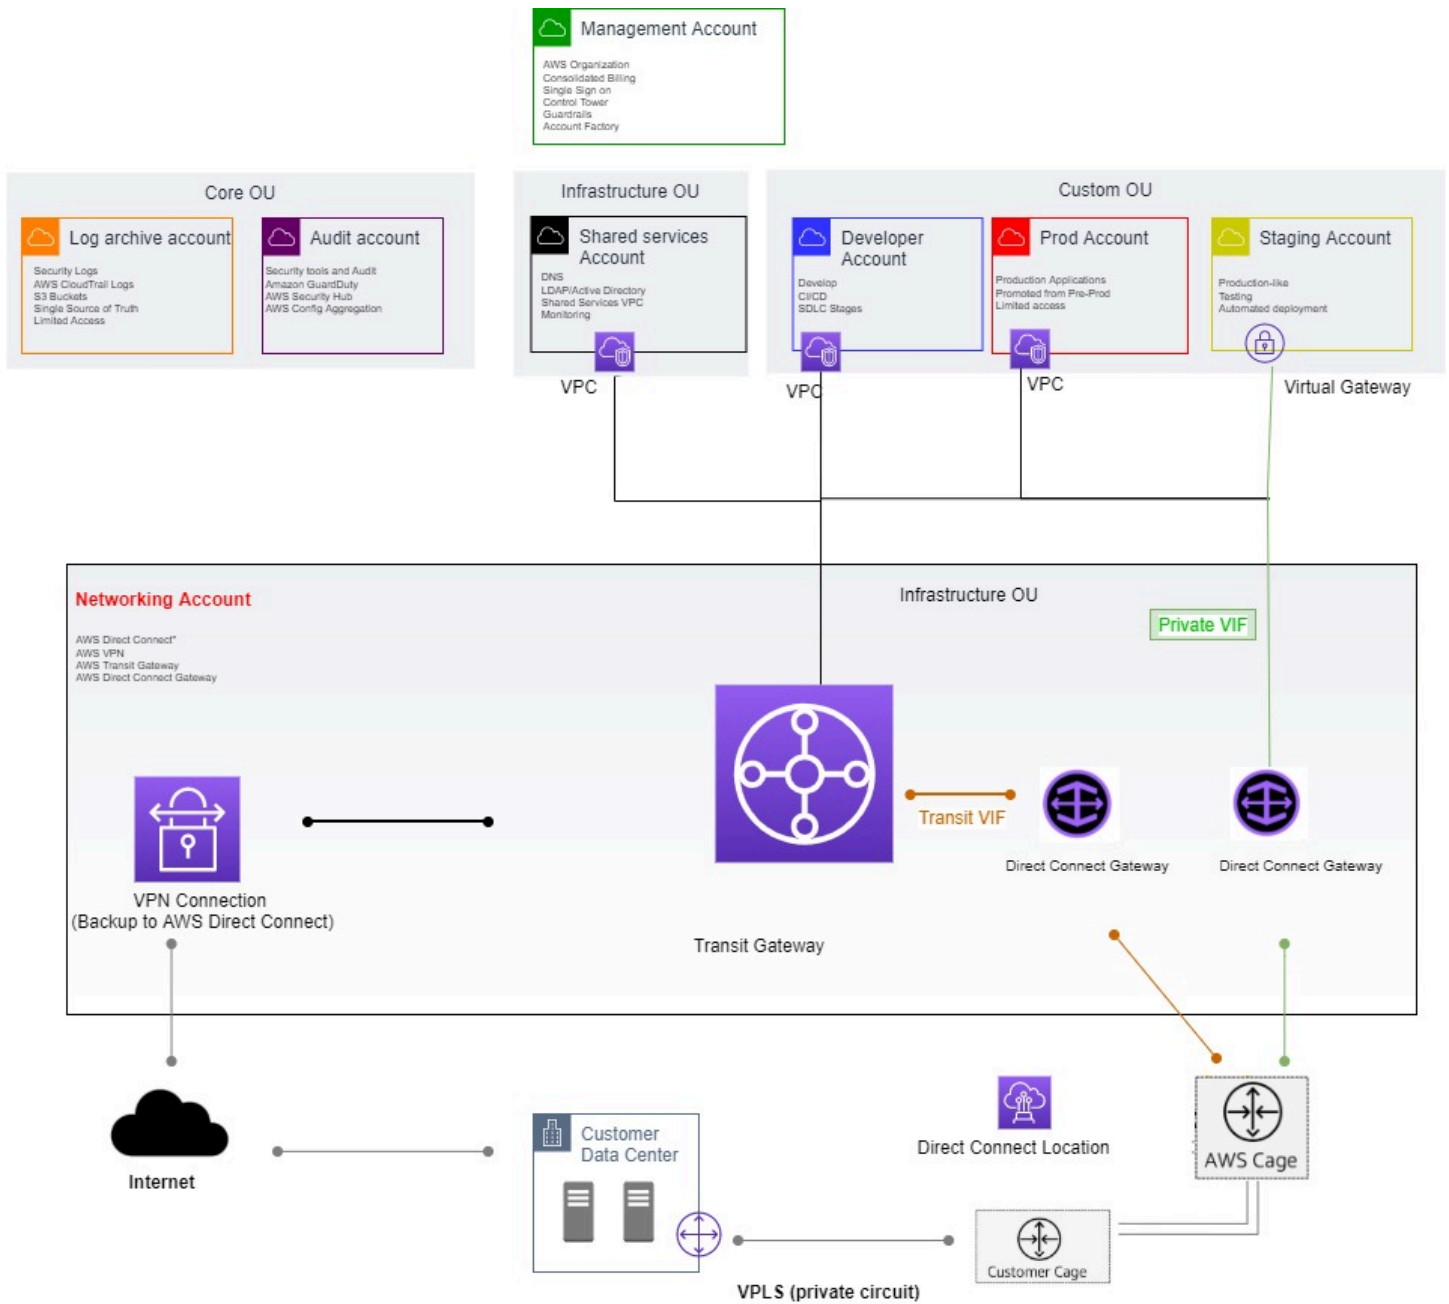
Management Account

AWS Organization
Consolidated Billing
Single Sign on
Control Tower
Guardrails
Account Factory

Core OU

Log archive account

Security Logs
AWS CloudTrail Logs
S3 Buckets
Single Source of Truth
Limited Access

Audit account

Security tools and Audit
Amazon GuardDuty
AWS Security Hub
AWS Config Aggregation

Infrastructure OU

Shared services Account

DNS
LDAP/Active Directory
Shared Services VPC
Monitoring

VPC

Custom OU

Developer Account

Develop
CI/CD
SDLC Stages

VPC

Prod Account

Production Applications
Promoted from Pre-Prod
Limited access

VPC

Staging Account

Production-like
Testing
Automated deployment

Virtual Gateway

Networking Account

AWS Direct Connect"
AWS VPN
AWS Transit Gateway
AWS Direct Connect Gateway

Infrastructure OU

Private VIF

Transit VIF

Direct Connect Gateway

Direct Connect Gateway

VPN Connection
(Backup to AWS Direct Connect)

Transit Gateway

Internet

Customer Data Center

Direct Connect Location

AWS Cage

Customer Cage

VPLS (private circuit)